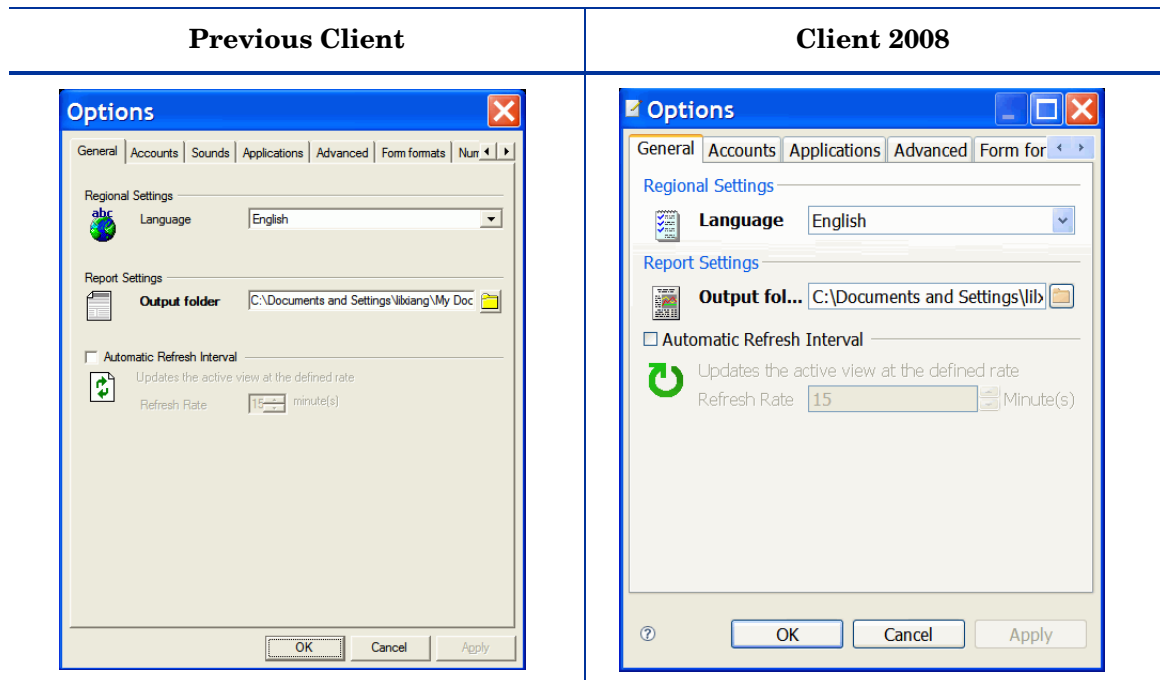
| Previous Client | Client 2008 |
|---|---|
| Options<br>General Accounts Sounds Applications Advanced Form formats Num<br>Regional Settings<br>abc Language English<br>Report Settings<br>Output folder C:\Documents and Settings\libxiang\My Doc<br>Automatic Refresh Interval<br>Updates the active view at the defined rate<br>Refresh Rate 15 minute(s)<br>OK Cancel Apply | Options<br>General Accounts Applications Advanced Form for<br>Regional Settings<br>Language English<br>Report Settings<br>Output fol... C:\Documents and Settings\lib<br>Automatic Refresh Interval<br>Updates the active view at the defined rate<br>Refresh Rate 15 Minute(s)<br>OK Cancel Apply |